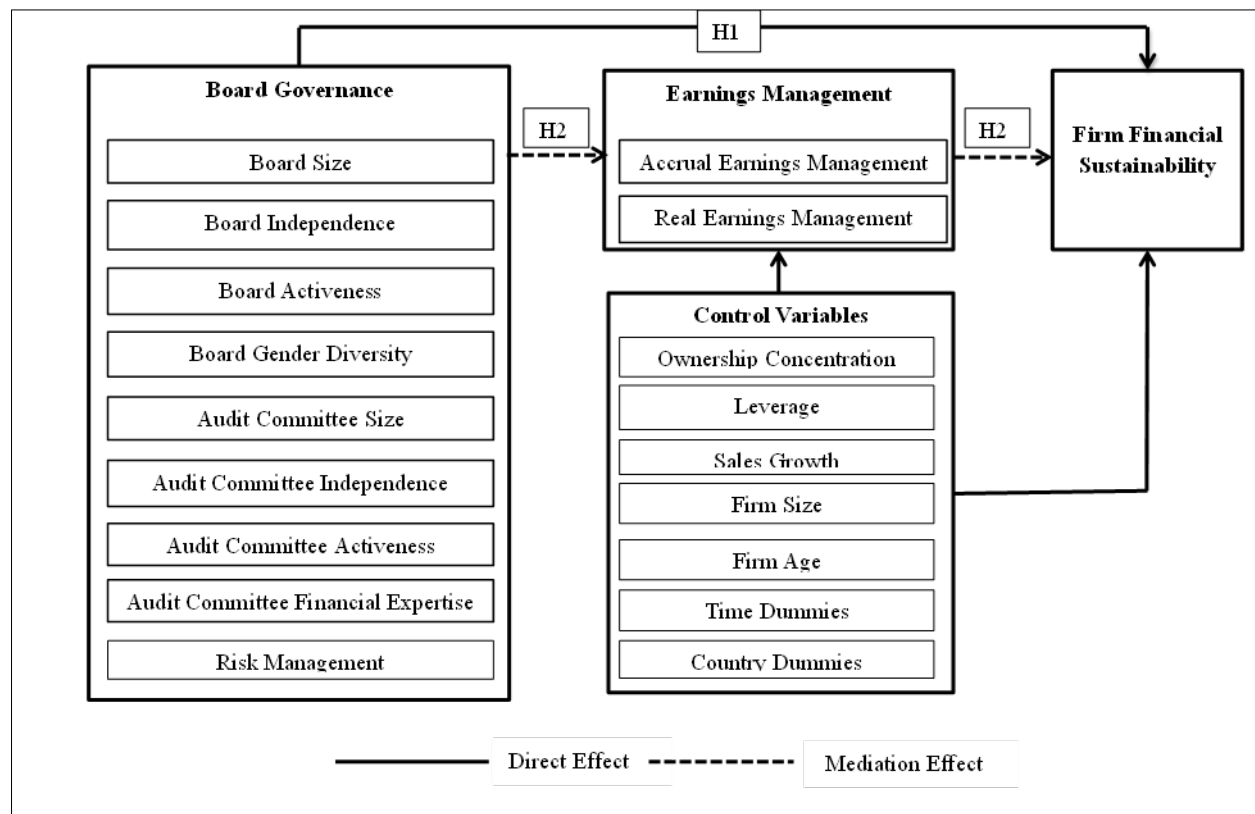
H1

Board Governance

Board Size

Board Independence

Board Activeness

Board Gender Diversity

Audit Committee Size

Audit Committee Independence

Audit Committee Activeness

Audit Committee Financial Expertise

Risk Management

H2

Earnings Management

Accrual Earnings Management

Real Earnings Management

H2

Firm Financial Sustainability

Control Variables

Ownership Concentration

Leverage

Sales Growth

Firm Size

Firm Age

Time Dummies

Country Dummies

Direct Effect

Mediation Effect